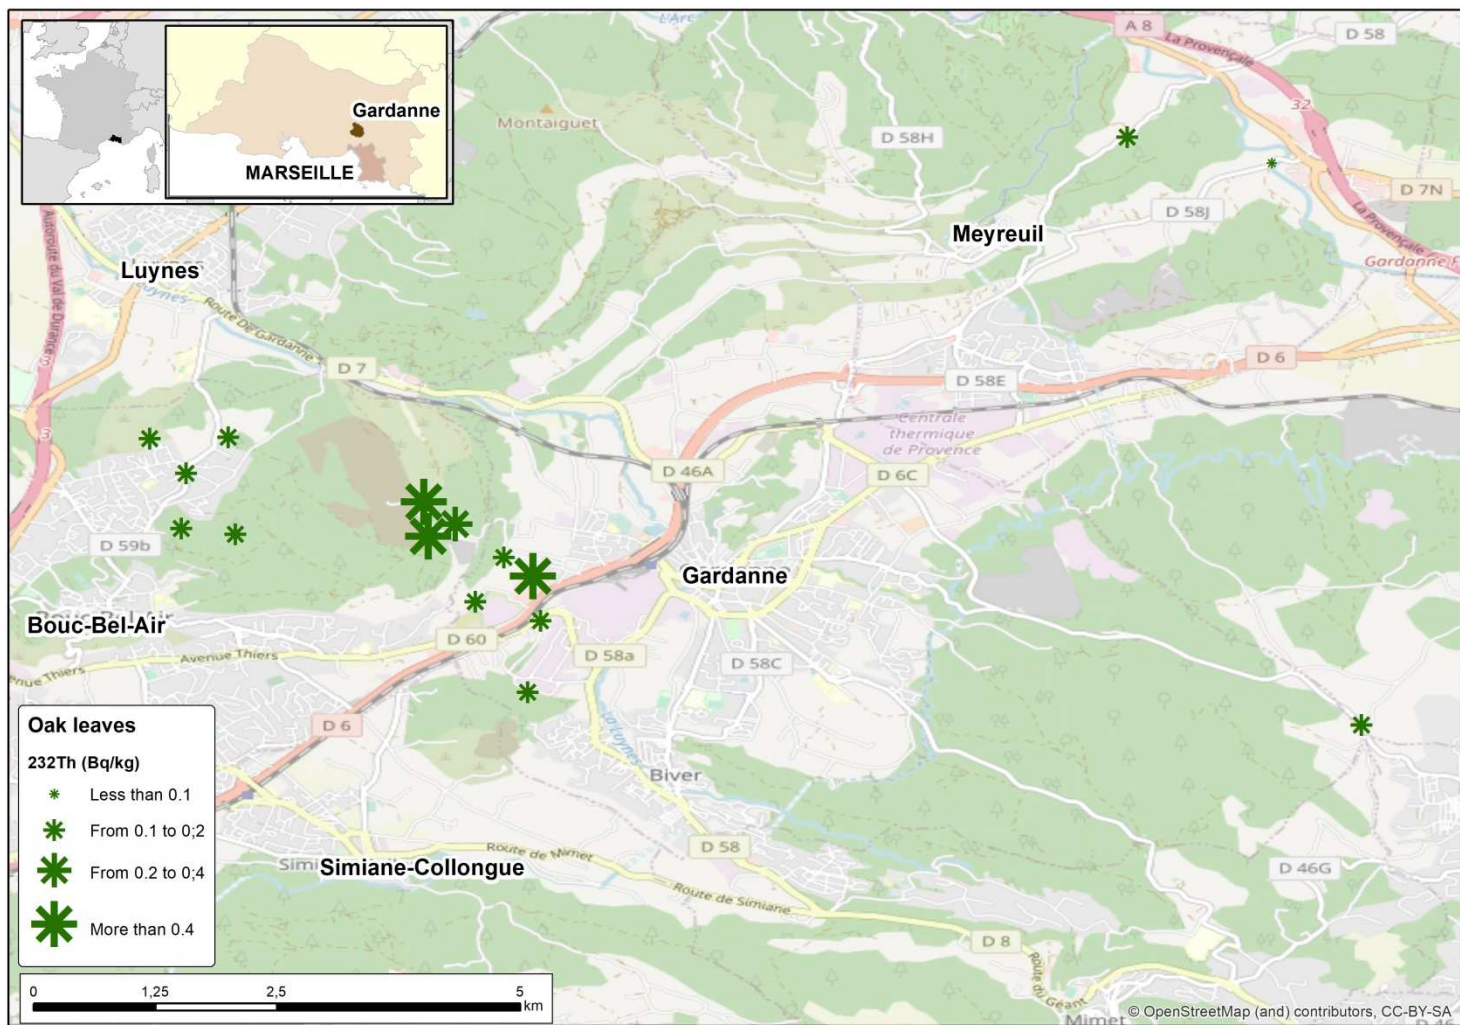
Gardanne
MARSEILLE
L'Arc
A 8
La Provençale
D 58
Montaiguet
D 58H
32
D 7N
D 58J
La Provençale
Gardanne
Meyreuil
Autoroute du Val de Durance
Luynes
Route De Gardanne
D 7
D 6
D 58E
Centrale thermique de Provence
D 46A
D 6C
D 59b
Gardanne
Bouc-Bel-Air
D 60
D 58a
D 58C
Avenue Thiers
Avenue Thiers
D 6
Biver
Oak leaves
232Th (Bq/kg)
Less than 0.1
From 0.1 to 0;2
From 0.2 to 0;4
More than 0.4
D 58
Route de Mimet
Simiane-Collongue
Route de Simiane
D 46G
D 8
Route du Géant
Mimet
0
1,25
2,5
5
km
© OpenStreetMap (and) contributors, CC-BY-SA